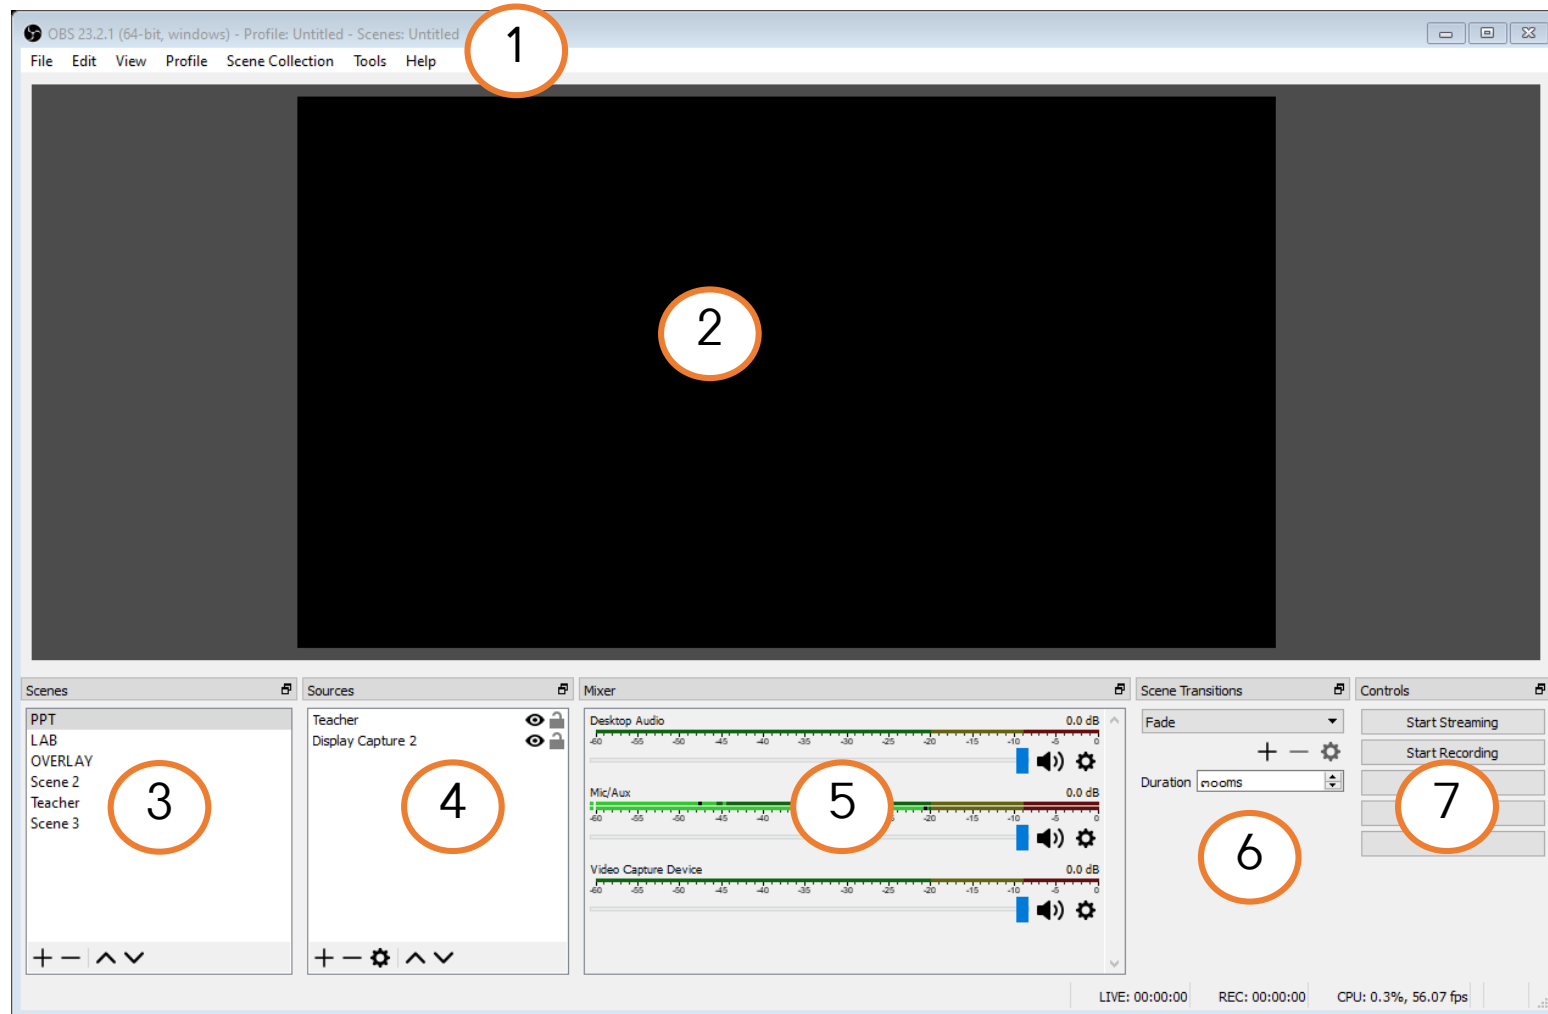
OBS 23.2.1 (64-bit, windows) - Profile: Untitled - Scenes: Untitled

1

File Edit View Profile Scene Collection Tools Help

2

Scenes

PPT
LAB
OVERLAY
Scene 2
Teacher
Scene 3

3

Sources

Teacher
Display Capture 2

4

Mixer

Desktop Audio 0.0 dB
-60 -55 -50 -45 -40 -35 -30 -25 -20 -15 -10 -5 0

Mic/Aux 0.0 dB
-60 -55 -50 -45 -40 -35 -30 -25 -20 -15 -10 -5 0

5

Video Capture Device 0.0 dB
-60 -55 -50 -45 -40 -35 -30 -25 -20 -15 -10 -5 0

Scene Transitions

Fade

Duration 300ms

6

Controls

Start Streaming
Start Recording

7

LIVE: 00:00:00 REC: 00:00:00 CPU: 0.3%, 56.07 fps